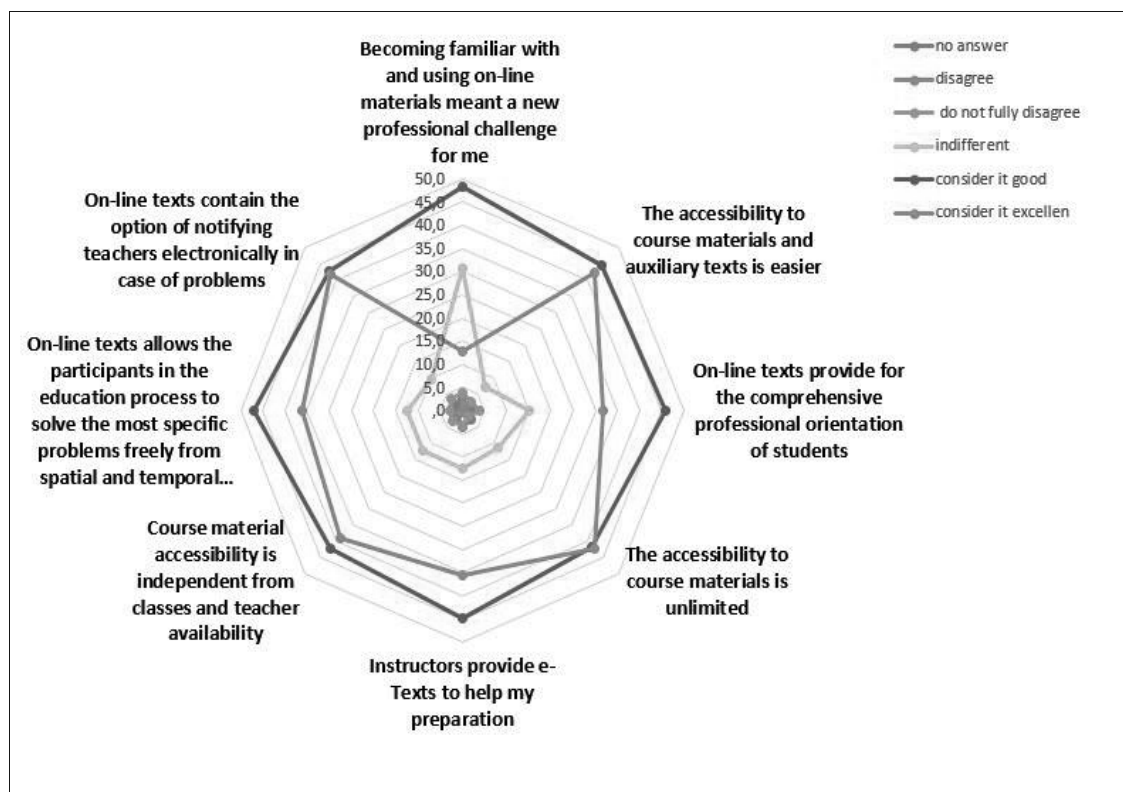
Becoming familiar with and using on-line materials meant a new professional challenge for me

no answer
disagree
do not fully disagree
indifferent
consider it good
consider it excellen

50,0
45,0
40,0
35,0
30,0
25,0
20,0
15,0
10,0
5,0
,0

On-line texts contain the option of notifying teachers electronically in case of problems

The accessibility to course materials and auxiliary texts is easier

On-line texts allows the participants in the education process to solve the most specific problems freely from spatial and temporal...

On-line texts provide for the comprehensive professional orientation of students

Course material accessibility is independent from classes and teacher availability

The accessibility to course materials is unlimited

Instructors provide e-Texts to help my preparation